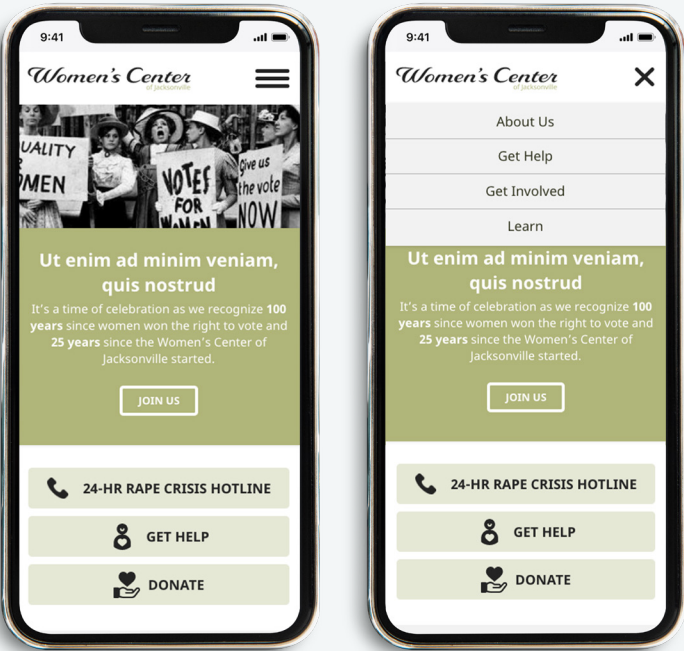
9:41

Women's Center
of Jacksonville

UALITY
MEN

VOTES FOR WOMEN

Give us the vote NOW

Ut enim ad minim veniam, quis nostrud

It's a time of celebration as we recognize **100 years** since women won the right to vote and **25 years** since the Women's Center of Jacksonville started.

JOIN US

24-HR RAPE CRISIS HOTLINE

GET HELP

DONATE

9:41

Women's Center
of Jacksonville

About Us

Get Help

Get Involved

Learn

Ut enim ad minim veniam, quis nostrud

It's a time of celebration as we recognize **100 years** since women won the right to vote and **25 years** since the Women's Center of Jacksonville started.

JOIN US

24-HR RAPE CRISIS HOTLINE

GET HELP

DONATE